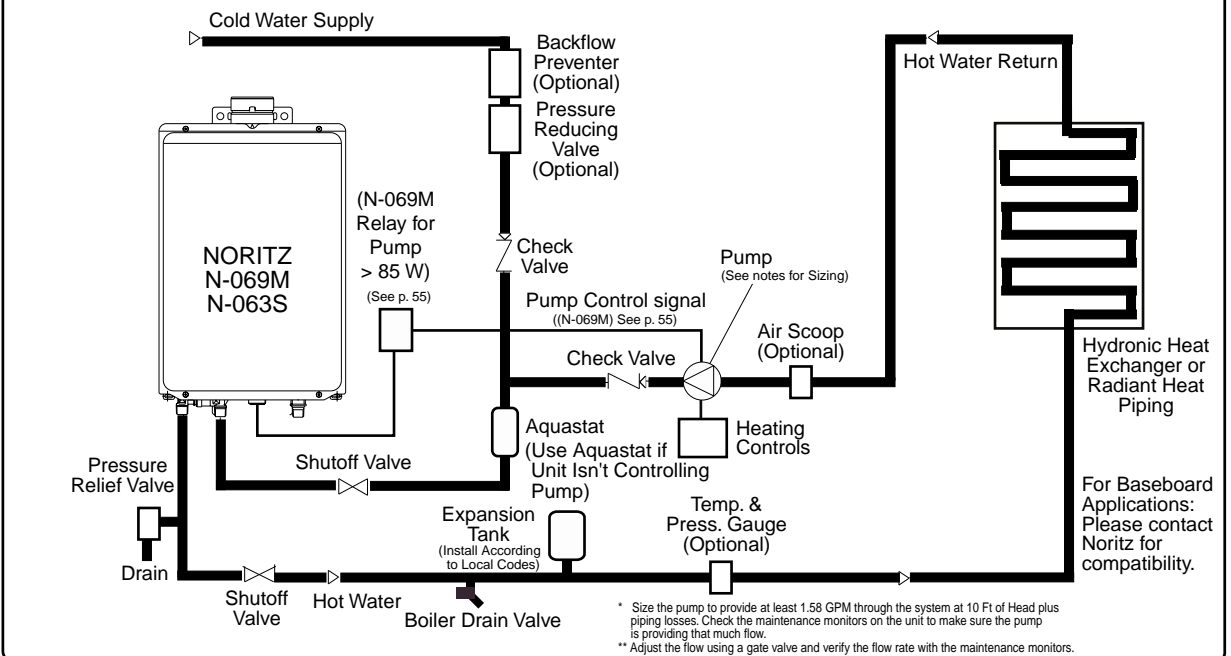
Cold Water Supply

Backflow Preventer (Optional)

Pressure Reducing Valve (Optional)

Hot Water Return

NORITZ
N-069M
N-063S

(N-069M Relay for Pump > 85 W)

(See p. 55)

Check Valve

Pump
(See notes for Sizing)

Pump Control signal
((N-069M) See p. 55)

Check Valve

Air Scoop (Optional)

Hydronic Heat Exchanger or Radiant Heat Piping

Heating Controls

Aquastat (Use Aquastat if Unit Isn't Controlling Pump)

Shutoff Valve

Pressure Relief Valve

Drain

Expansion Tank
(Install According to Local Codes)

Temp. & Press. Gauge (Optional)

For Baseboard Applications: Please contact Noritz for compatibility.

Shutoff Valve

Hot Water

Boiler Drain Valve

* Size the pump to provide at least 1.58 GPM through the system at 10 Ft of Head plus piping losses. Check the maintenance monitors on the unit to make sure the pump is providing that much flow.
** Adjust the flow using a gate valve and verify the flow rate with the maintenance monitors.